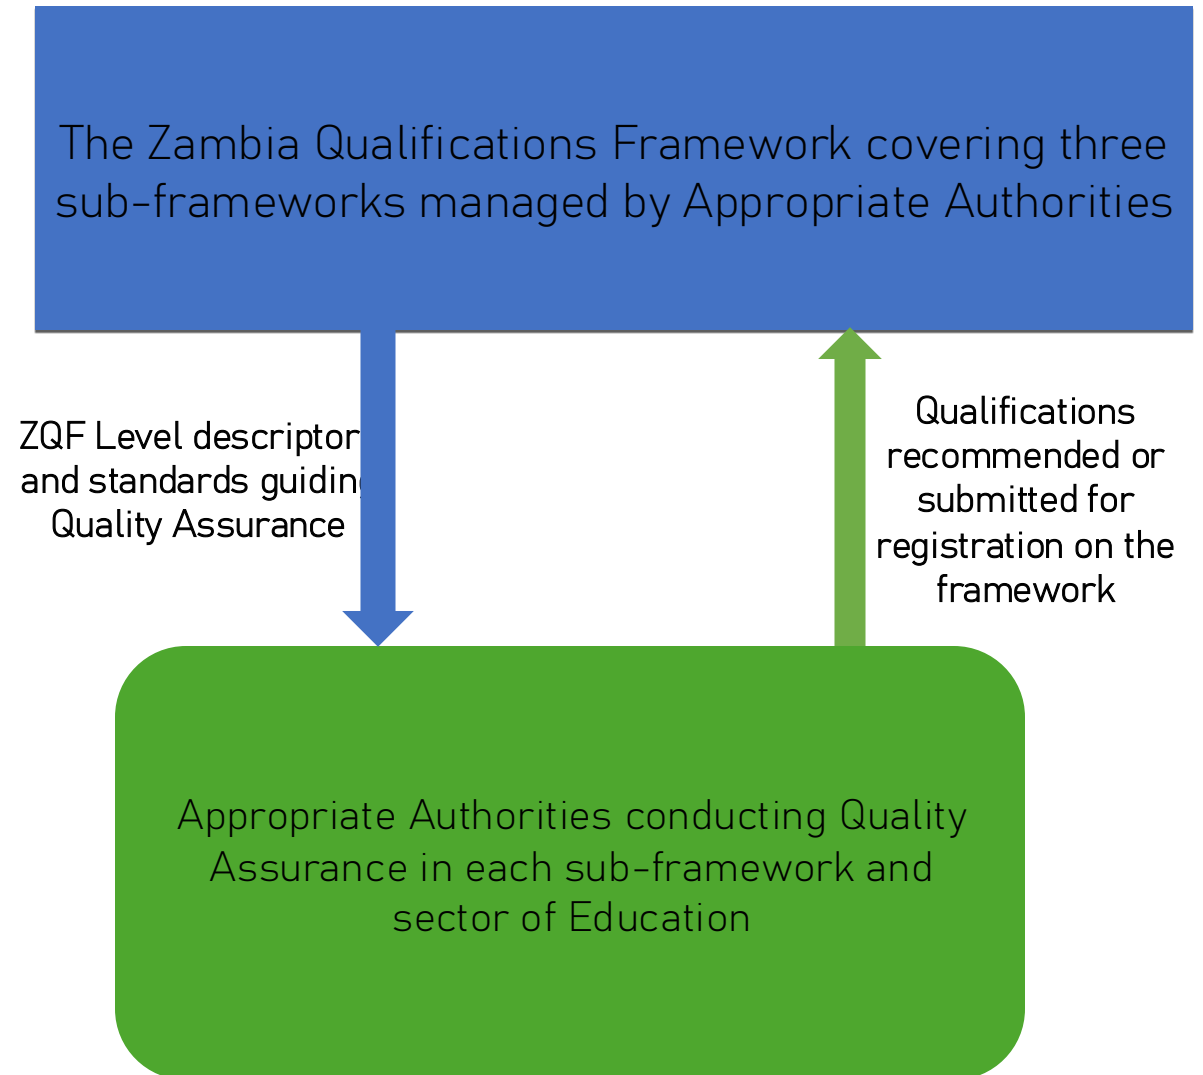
The Zambia Qualifications Framework covering three sub-frameworks managed by Appropriate Authorities

ZQF Level descriptor and standards guiding Quality Assurance

Qualifications recommended or submitted for registration on the framework

Appropriate Authorities conducting Quality Assurance in each sub-framework and sector of Education